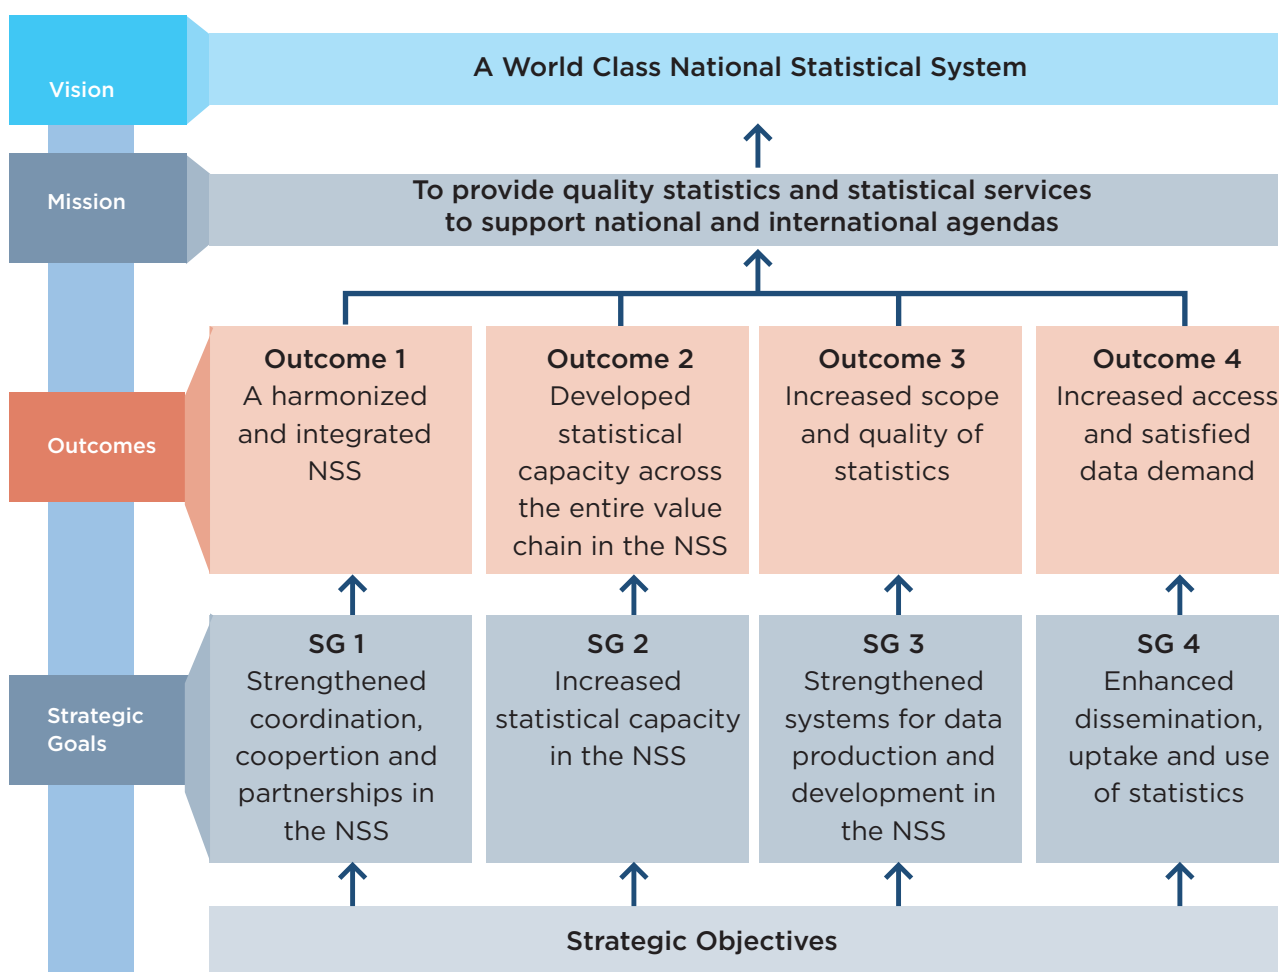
Vision

A World Class National Statistical System

Mission

To provide quality statistics and statistical services to support national and international agendas

Outcomes

Outcome 1
A harmonized and integrated NSS

Outcome 2
Developed statistical capacity across the entire value chain in the NSS

Outcome 3
Increased scope and quality of statistics

Outcome 4
Increased access and satisfied data demand

Strategic Goals

SG 1
Strengthened coordination, coopertion and partnerships in the NSS

SG 2
Increased statistical capacity in the NSS

SG 3
Strengthened systems for data production and development in the NSS

SG 4
Enhanced dissemination, uptake and use of statistics

Strategic Objectives